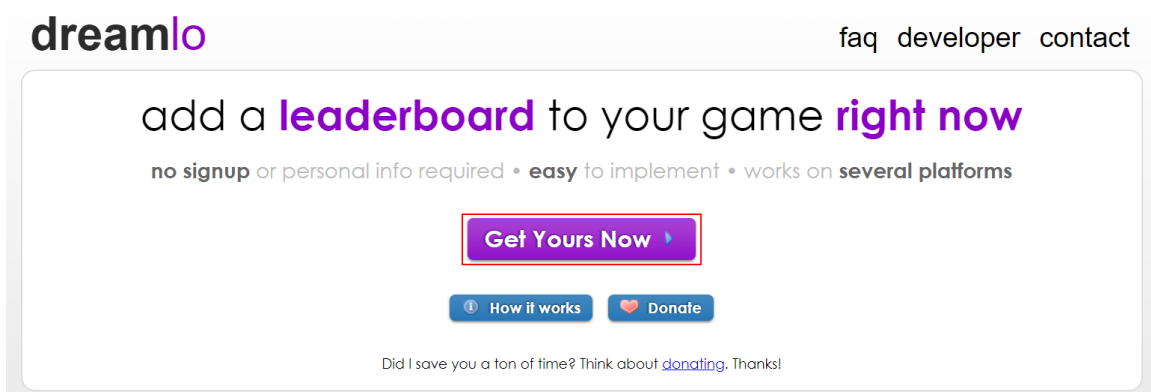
dreamlo

faq developer contact

add a leaderboard to your game right now

no signup or personal info required • easy to implement • works on several platforms

Get Yours Now

How it works Donate

Did I save you a ton of time? Think about donating. Thanks!